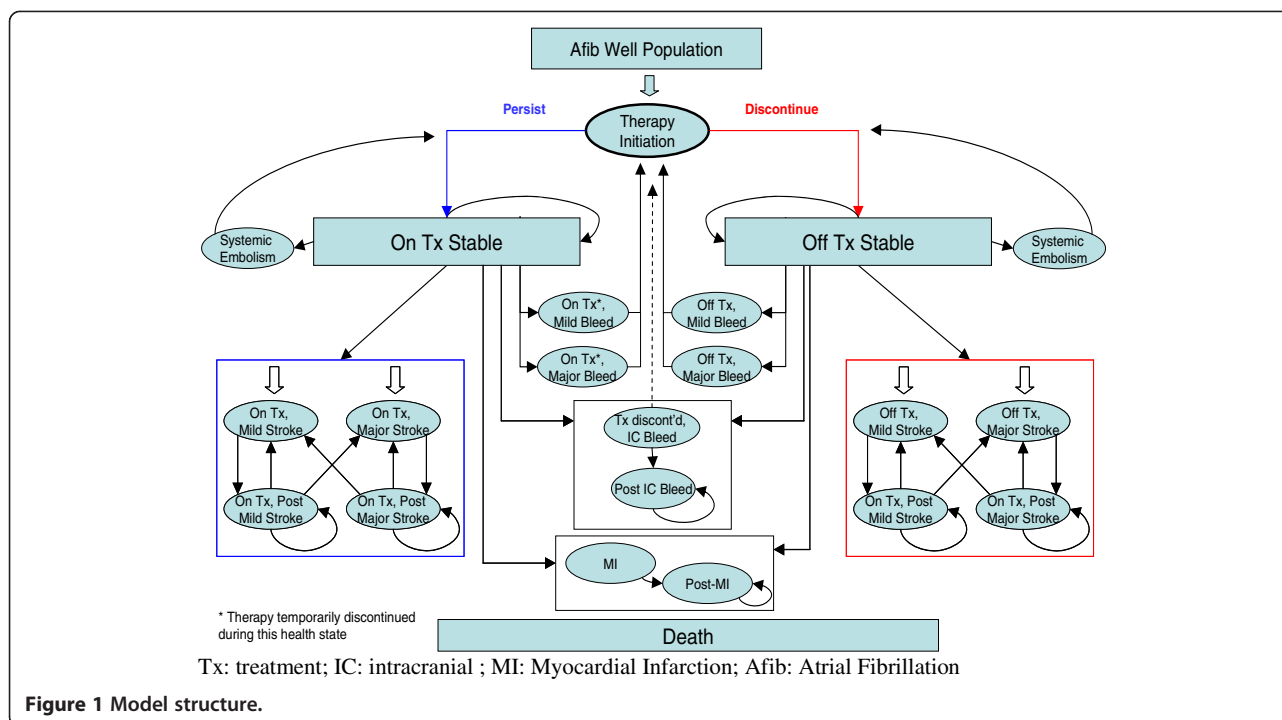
Afib Well Population

Persist

Therapy Initiation

Discontinue

Systemic Embolism

On Tx Stable

Off Tx Stable

Systemic Embolism

On Tx*, Mild Bleed

On Tx*, Major Bleed

Off Tx, Mild Bleed

Off Tx, Major Bleed

On Tx, Mild Stroke

On Tx, Major Stroke

On Tx, Post Mild Stroke

On Tx, Post Major Stroke

Tx discont'd, IC Bleed

Post IC Bleed

Off Tx, Mild Stroke

Off Tx, Major Stroke

On Tx, Post Mild Stroke

On Tx, Post Major Stroke

MI

Post-MI

* Therapy temporarily discontinued during this health state

Death

Tx: treatment; IC: intracranial ; MI: Myocardial Infarction; Afib: Atrial Fibrillation

Figure 1 Model structure.